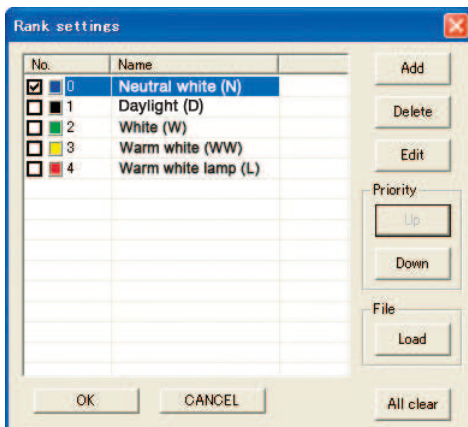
Rank settings

| No. | Name |
|---|---|
| ☑ 0 | Neutral white (N) |
| ☐ 1 | Daylight (D) |
| ☐ 2 | White (W) |
| ☐ 3 | Warm white (WW) |
| ☐ 4 | Warm white lamp (L) |

Add

Delete

Edit

Priority

Up

Down

File

Load

OK

CANCEL

All clear